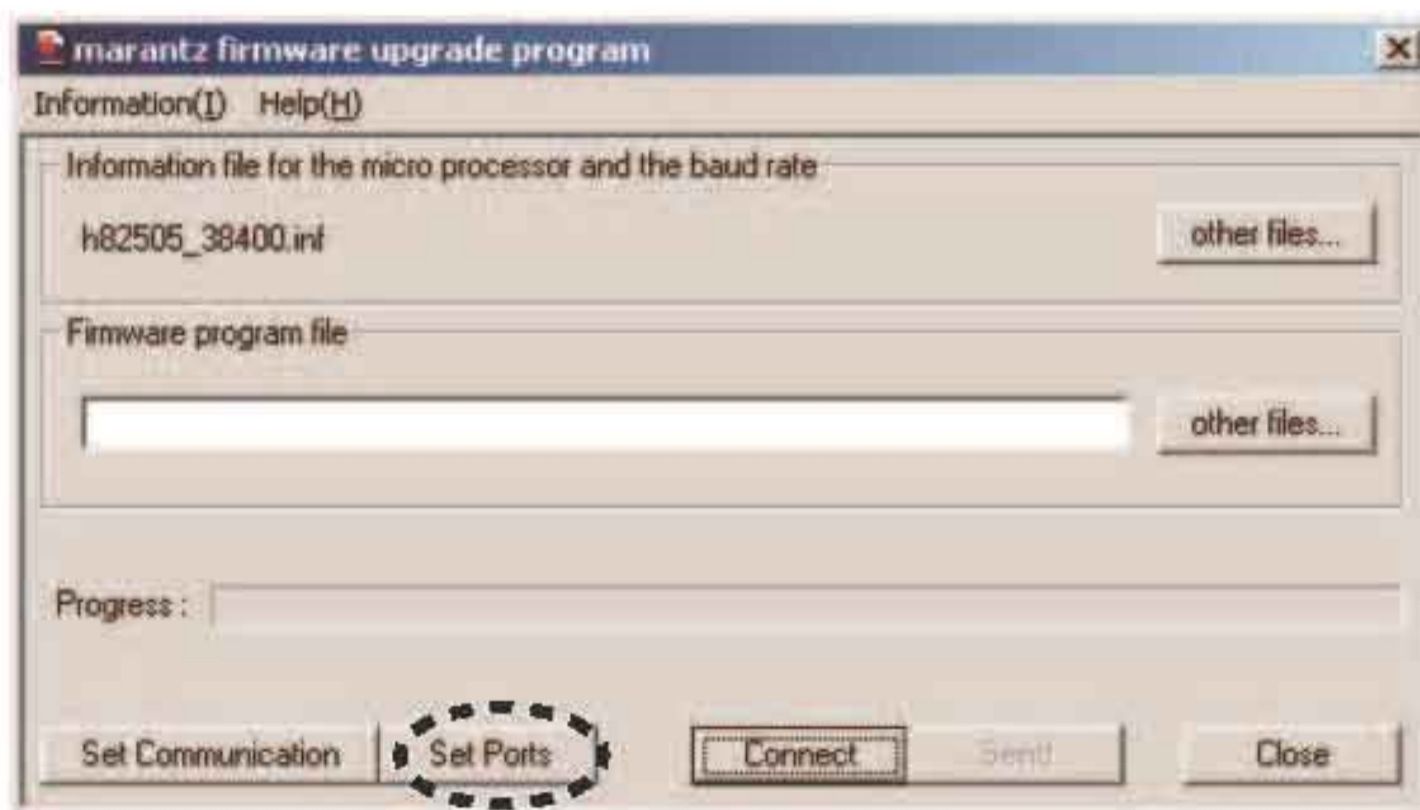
marantz firmware upgrade program

Information(I) Help(H)

Information file for the micro processor and the baud rate

h82505_38400.inf

other files...

Firmware program file

other files...

Progress :

Set Communication

Set Ports

Connect

Send

Close